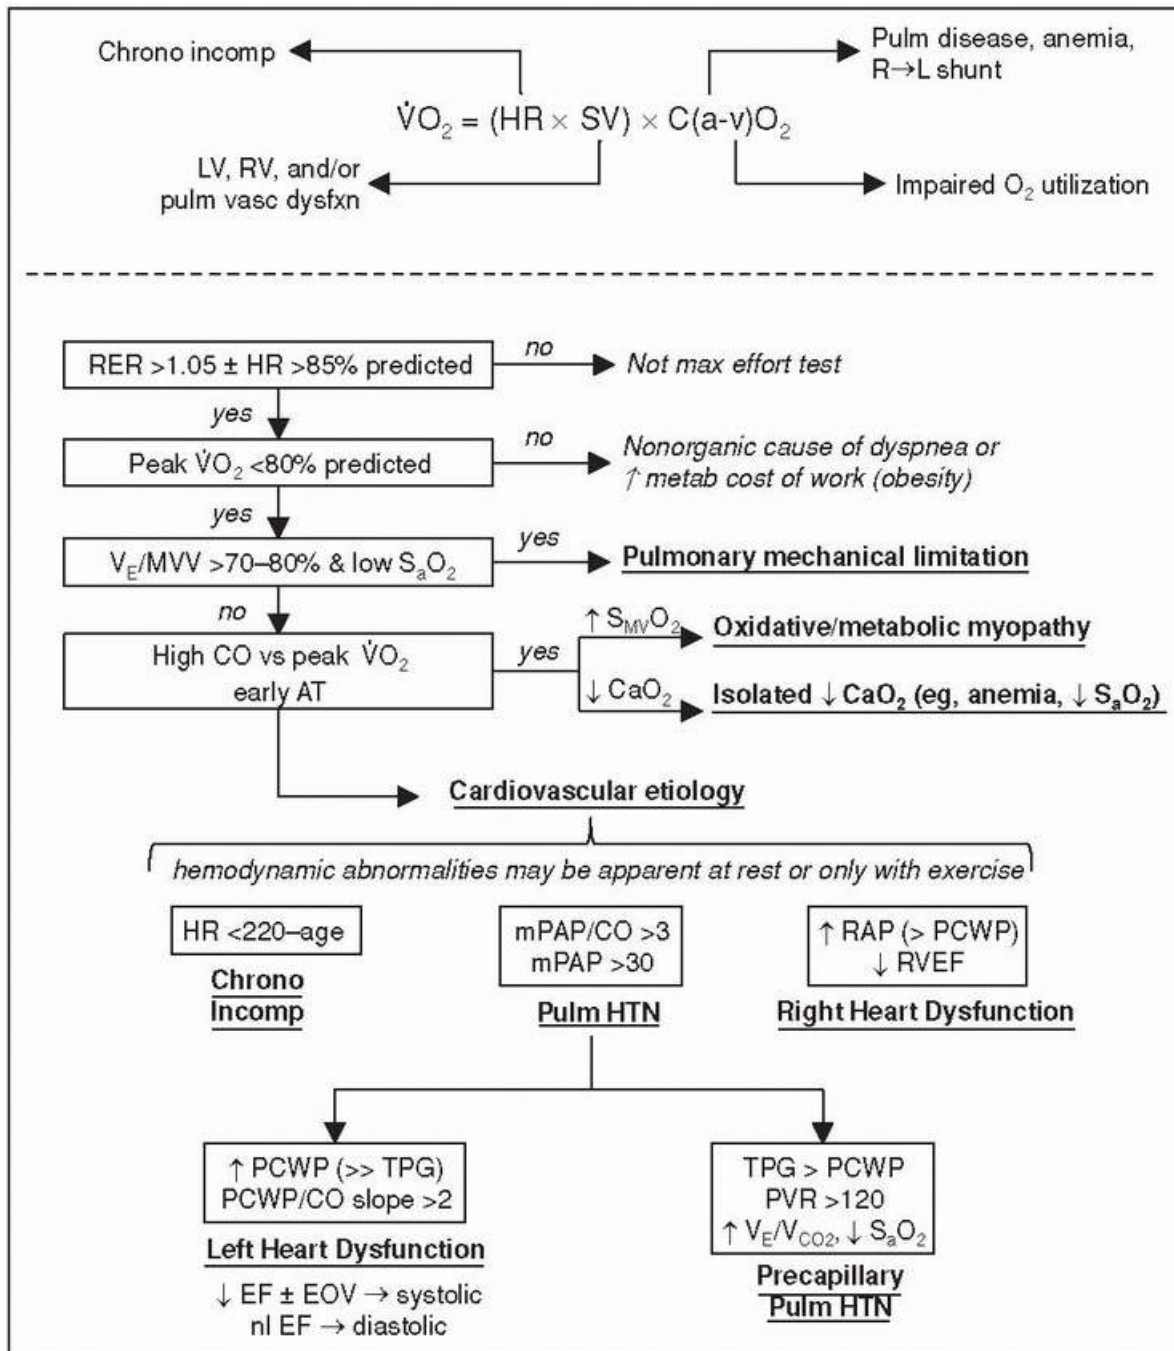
Chrono incomp

Pulm disease, anemia, R→L shunt

$\dot{V}O_2 = (HR \times SV) \times C(a\text{-}v)O_2$

LV, RV, and/or pulm vasc dysfxn

Impaired $O_2$ utilization

RER >1.05 ± HR >85% predicted

no

Not max effort test

yes

Peak $\dot{V}O_2$ <80% predicted

no

Nonorganic cause of dyspnea or ↑ metab cost of work (obesity)

yes

$V_E$/MVV >70–80% & low $S_aO_2$

yes

Pulmonary mechanical limitation

no

High CO vs peak $\dot{V}O_2$ early AT

yes

↑ $S_{MV}O_2$

Oxidative/metabolic myopathy

↓ $CaO_2$

Isolated ↓ $CaO_2$ (eg, anemia, ↓ $S_aO_2$)

Cardiovascular etiology

hemodynamic abnormalities may be apparent at rest or only with exercise

HR <220–age

Chrono Incomp

mPAP/CO >3
mPAP >30

Pulm HTN

↑ RAP (> PCWP)
↓ RVEF

Right Heart Dysfunction

↑ PCWP (>> TPG)
PCWP/CO slope >2

Left Heart Dysfunction

↓ EF ± EOV → systolic
nl EF → diastolic

TPG > PCWP
PVR >120
↑ $V_E/V_{CO2}$, ↓ $S_aO_2$

Precapillary Pulm HTN